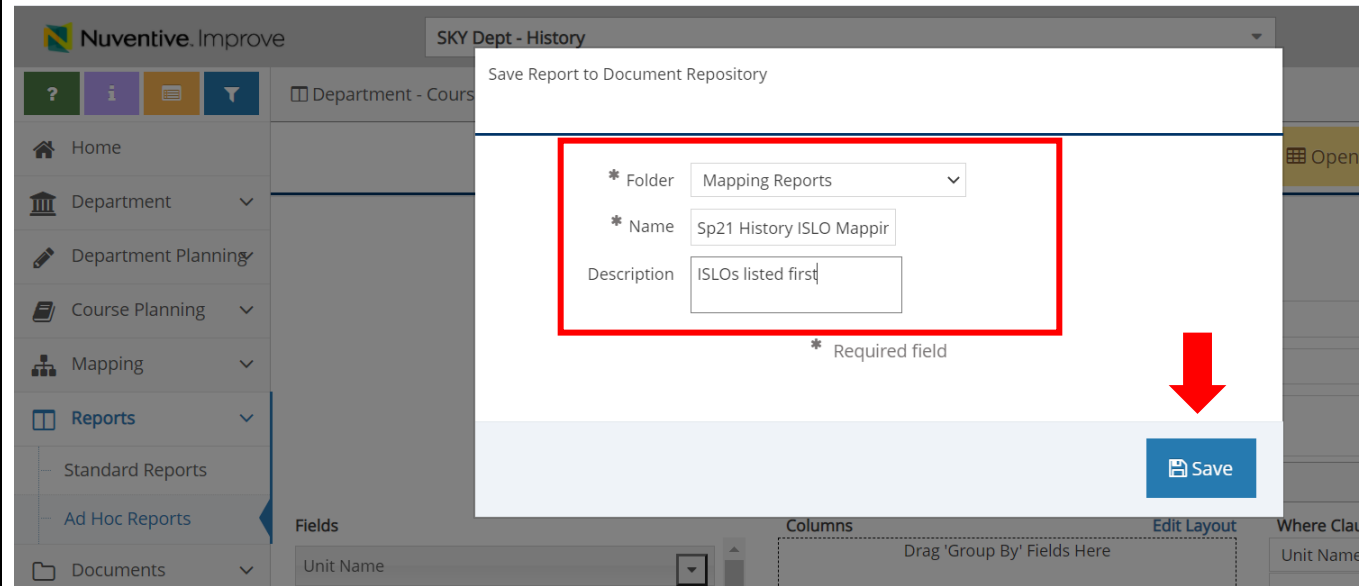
Nuventive. Improve

SKY Dept - History

?

i

Department - Cours

Open

Home

Department

Department Planning

Course Planning

Mapping

Reports

Standard Reports

Ad Hoc Reports

Documents

Save Report to Document Repository

* Folder Mapping Reports

* Name Sp21 History ISLO Mappir

Description ISLOs listed first

* Required field

Save

Fields

Unit Name

Columns

Edit Layout

Drag 'Group By' Fields Here

Where Clau

Unit Name